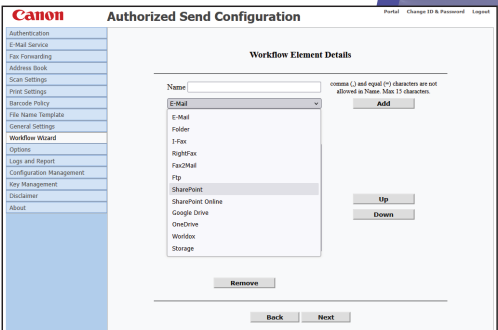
Canon

Authorized Send Configuration

Portal Change ID & Password Logout

Authentication
E-Mail Service
Fax Forwarding
Address Book
Scan Settings
Print Settings
Barcode Policy
File Name Template
General Settings
Workflow Wizard
Options
Logs and Report
Configuration Management
Key Management
Disclaimer
About

Workflow Element Details

Name

comma (,) and equal (=) characters are not allowed in Name. Max 15 characters.

E-Mail

Add

E-Mail
Folder
I-Fax
RightFax
Fax2Mail
Ftp
SharePoint
SharePoint Online
Google Drive
OneDrive
Worldox
Storage

Up

Down

Remove

Back

Next